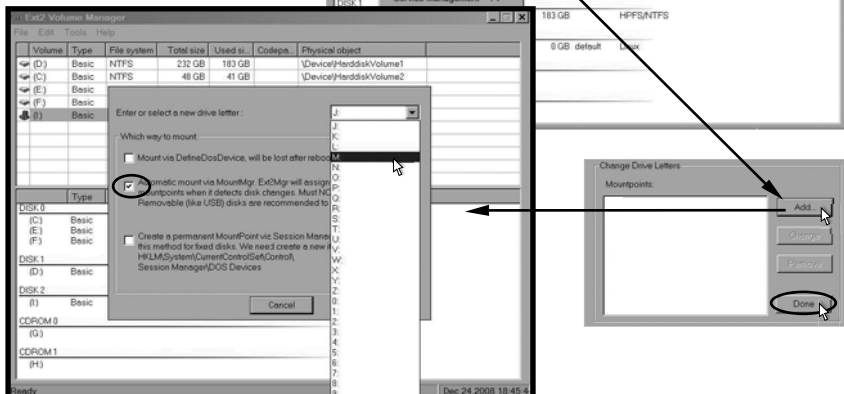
DISK1 Service Management

183 GB HPFS/NTFS

0 GB default Linux

Ext2 Volume Manager

File Edit Tools Help

| Volume | Type | File system | Total size | Used si... | Codepa... | Physical object |
|---|---|---|---|---|---|---|
| (D:) | Basic | NTFS | 232 GB | 183 GB | | \Device\HarddiskVolume1 |
| (C:) | Basic | NTFS | 48 GB | 41 GB | | \Device\HarddiskVolume2 |
| (E:) | Basic | | | | | |
| (F:) | Basic | | | | | |
| (I:) | Basic | | | | | |

Enter or select a new drive letter : J:

Which way to mount

Mount via DefineDosDevice, will be lost after reboo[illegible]

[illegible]omatic mount via MountMgr. Ext2Mgr will assign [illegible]ountpoints when it detects disk changes. Must NO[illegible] Removable (like USB) disks are recommended to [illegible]

Create a permanent MountPoint via Session Mana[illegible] this method for fixed disks. We need create a new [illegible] HKLM\System\CurrentControlSet\Control\ Session Manager\DOS Devices

Cancel

J:
K:
L:
M:
N:
O:
P:
Q:
R:
S:
T:
U:
V:
W:
X:
Y:
Z:
0:
1:
2:
3:
4:
5:
6:
7:
8:
9:

Type

DISK 0
(C:) Basic
(E:) Basic
(F:) Basic

DISK 1
(D:) Basic

DISK 2
(I:) Basic

CDROM 0
(G:)

CDROM 1
(H:)

Ready

Dec 24 2008 18:45:4

Change Drive Letters

Mountpoints:

Add...

Change

Remove

Done